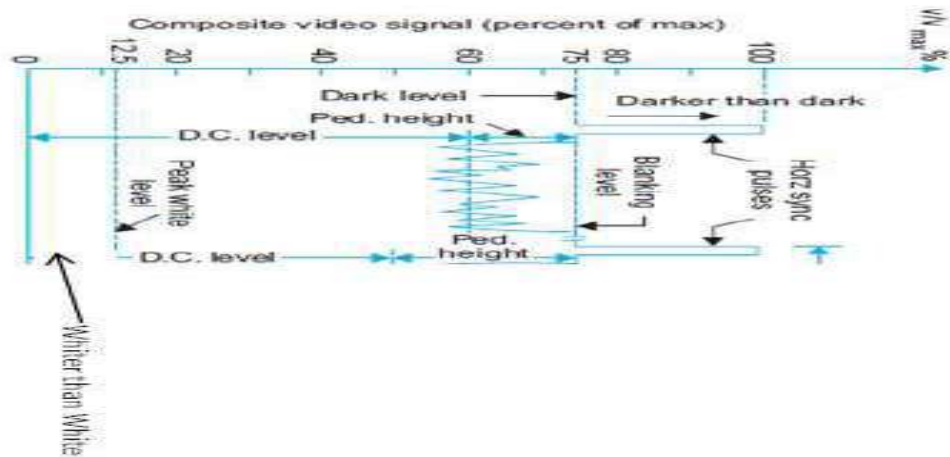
Composite video signal (percent of max)

$V/V_{max}$ %

0

12.5

20

40

60

75

80

100

Dark level

Darker than dark

Ped. height

D.C. level

Peak white level

Blanking level

Horz sync pulses

Ped. height

D.C. level

Whiter than White